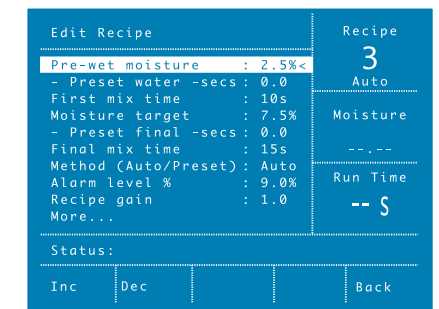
Edit Recipe

Pre-wet moisture : 2.5%<
- Preset water -secs : 0.0
First mix time : 10s
Moisture target : 7.5%
- Preset final -secs : 0.0
Final mix time : 15s
Method (Auto/Preset) : Auto
Alarm level % : 9.0%
Recipe gain : 1.0
More...

Recipe
3
Auto

Moisture
--.--

Run Time
-- S

Status:

Inc
Dec
Back